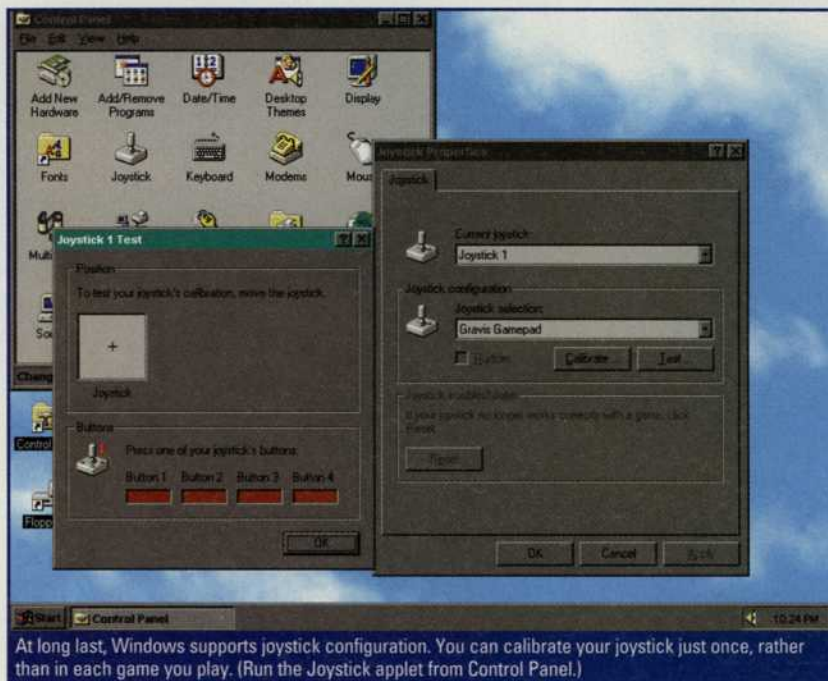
Control Panel

File Edit View Help

Add New Hardware
Add/Remove Programs
Date/Time
Desktop Themes
Display
Fonts
Joystick
Keyboard
Modems
Mous
Multi
Sou
Chang

Control
Flopp

Joystick 1 Test

Position
To test your joystick's calibration, move the joystick.
+
Joystick

Buttons
Press one of your joystick's buttons.
Button 1 Button 2 Button 3 Button 4

OK

Joystick Properties

Joystick

Current joystick:
Joystick 1

Joystick configuration
Joystick selection:
Gravis Gamepad
Rudder
Calibrate...
Test...

Joystick troubleshooter
If your joystick no longer works correctly with a game, click Reset.
Reset

OK Cancel Apply

Start Control Panel 10:24 PM

At long last, Windows supports joystick configuration. You can calibrate your joystick just once, rather than in each game you play. (Run the Joystick applet from Control Panel.)